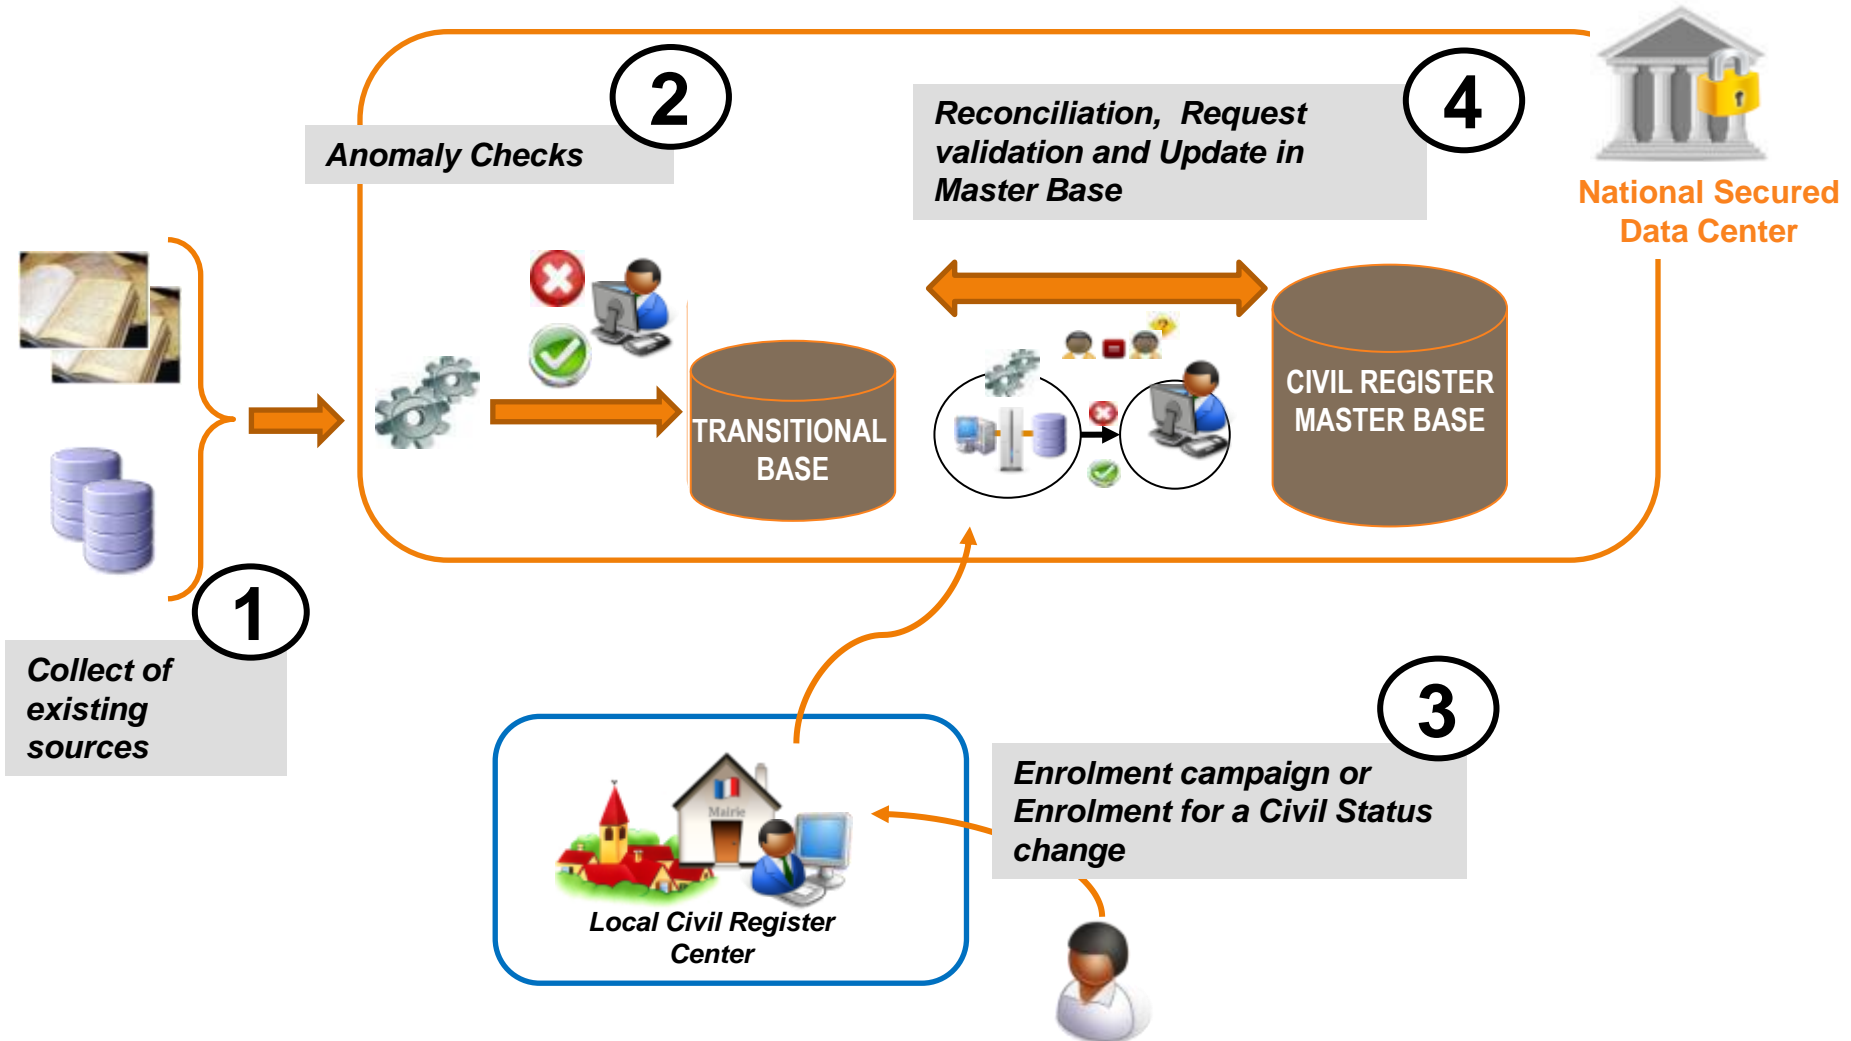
2

Anomaly Checks

Reconciliation, Request validation and Update in Master Base

4

National Secured Data Center

TRANSITIONAL BASE

CIVIL REGISTER MASTER BASE

1

Collect of existing sources

3

Enrolment campaign or Enrolment for a Civil Status change

Mairie

Local Civil Register Center